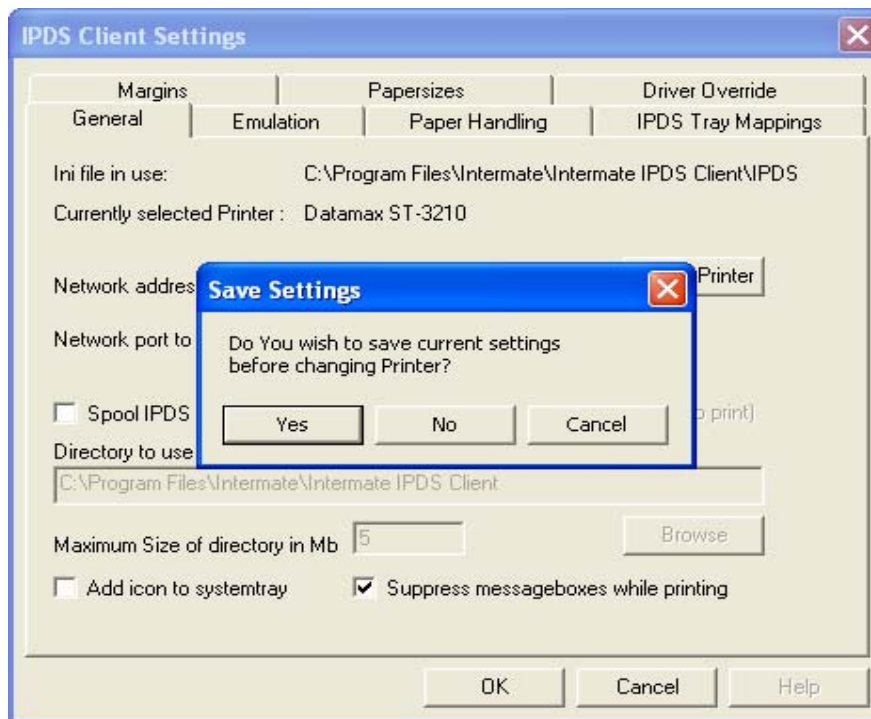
IPDS Client Settings

Margins | Papersizes | Driver Override
General | Emulation | Paper Handling | IPDS Tray Mappings

Ini file in use: C:\Program Files\Intermate\Intermate IPDS Client\IPDS

Currently selected Printer : Datamax ST-3210

Network addres

Printer

Network port to

Spool IPDS

p print)

Directory to use

C:\Program Files\Intermate\Intermate IPDS Client

Maximum Size of directory in Mb 5

Browse

Add icon to systemtray

Suppress messageboxes while printing

OK

Cancel

Help

Save Settings

Do You wish to save current settings before changing Printer?

Yes

No

Cancel